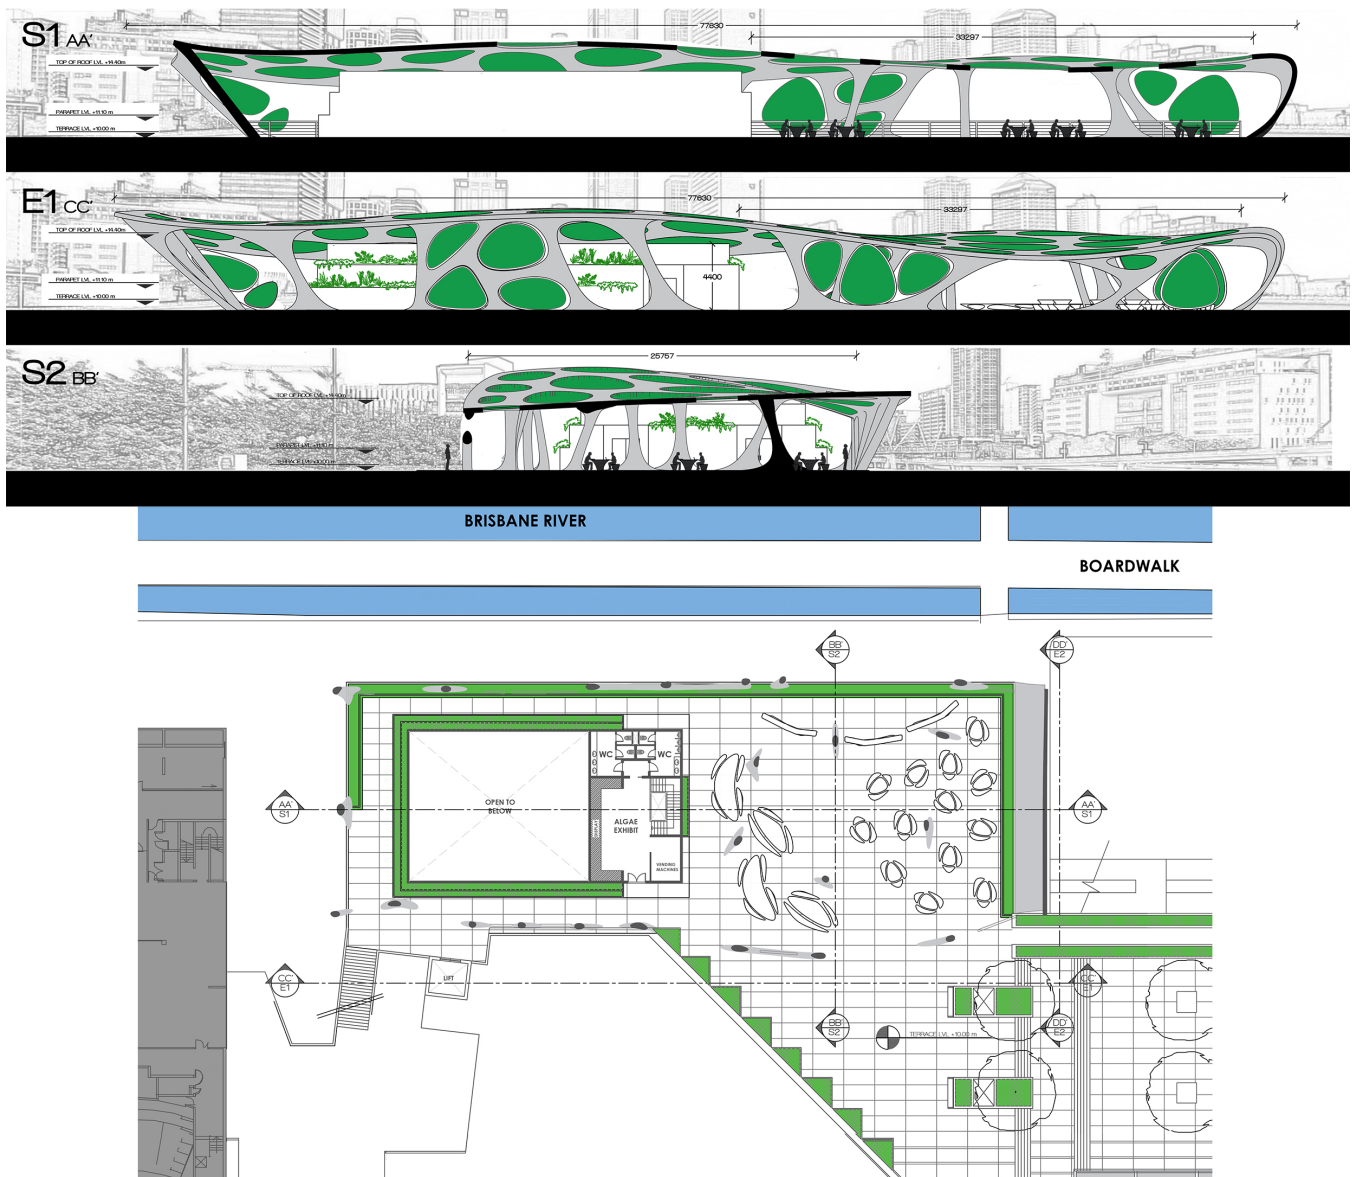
S1 AA'

77830

33297

TOP OF ROOF LVL +14.40m

PARAPET LVL +11.10 m

TERRACE LVL +10.00 m

E1 CC'

77830

33297

TOP OF ROOF LVL +14.40m

4400

PARAPET LVL +11.10 m

TERRACE LVL +10.00 m

S2 BB'

25757

TOP OF ROOF LVL +14.40m

PARAPET LVL +11.10 m

TERRACE LVL +10.00 m

BRISBANE RIVER

BOARDWALK

BB' S2

DD' E2

WC

WC

OPEN TO BELOW

ALGAE EXHIBIT

VENDING MACHINES

AA' S1

AA' S1

LIFT

CC' E1

CC' E1

BB' S2

DD' E2

TERRACE LVL +10.00 m